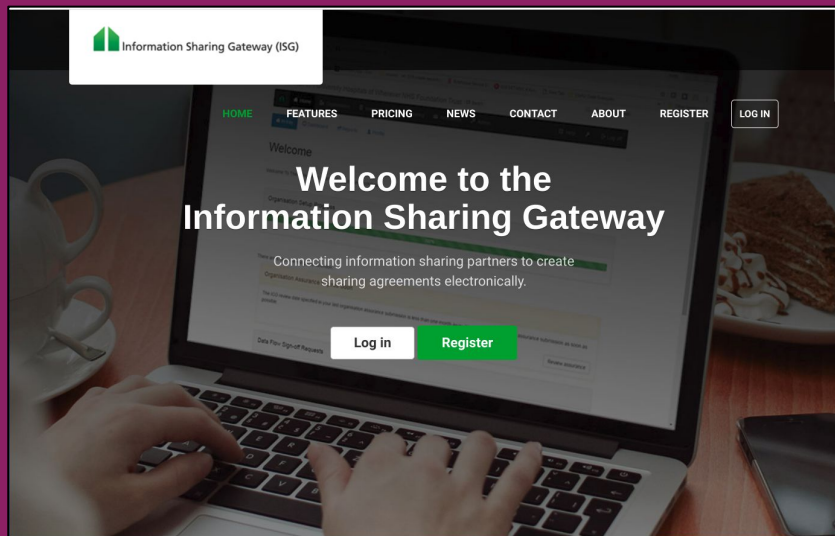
Information Sharing Gateway (ISG)

HOME FEATURES PRICING NEWS CONTACT ABOUT REGISTER LOG IN

Welcome to the Information Sharing Gateway

Connecting information sharing partners to create sharing agreements electronically.

Log in Register